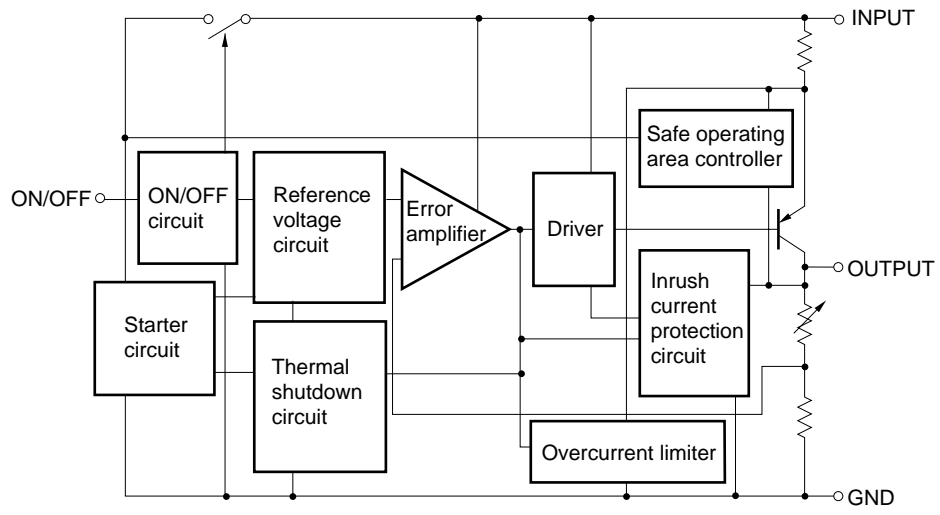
INPUT

Safe operating area controller

ON/OFF

ON/OFF circuit

Reference voltage circuit

Error amplifier

Driver

OUTPUT

Inrush current protection circuit

Starter circuit

Thermal shutdown circuit

Overcurrent limiter

GND